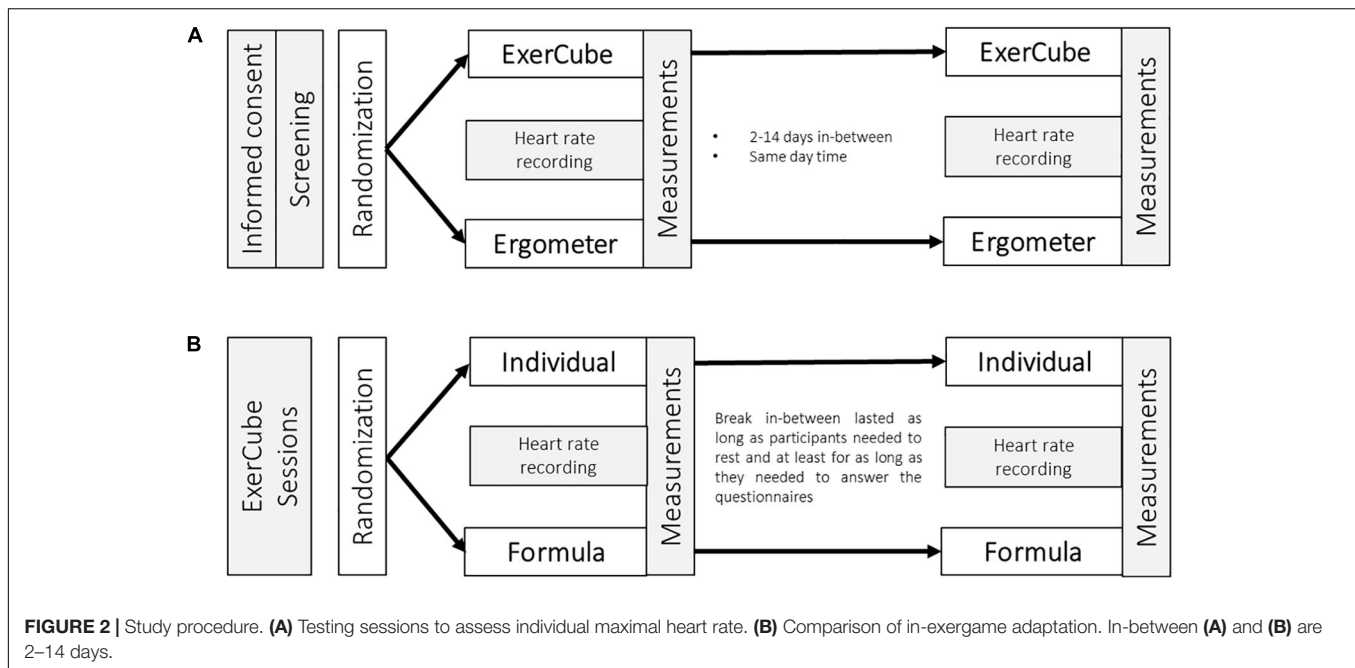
A

Informed consent

Screening

Randomization

ExerCube

Heart rate recording

Ergometer

Measurements

• 2-14 days in-between
• Same day time

ExerCube

Heart rate recording

Ergometer

Measurements

B

ExerCube Sessions

Randomization

Individual

Heart rate recording

Formula

Measurements

Break in-between lasted as long as participants needed to rest and at least for as long as they needed to answer the questionnaires

Individual

Heart rate recording

Formula

Measurements

FIGURE 2 | Study procedure. (A) Testing sessions to assess individual maximal heart rate. (B) Comparison of in-exergame adaptation. In-between (A) and (B) are 2–14 days.